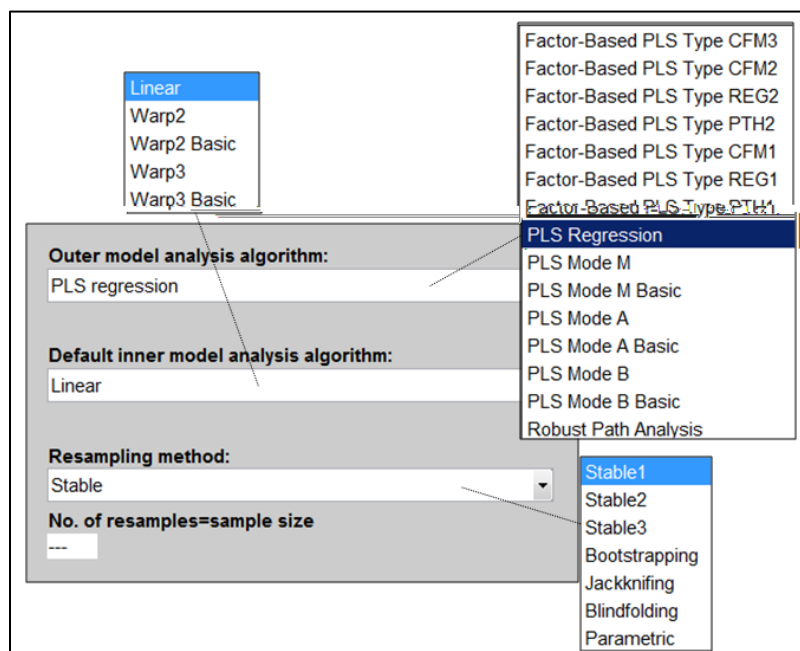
Factor-Based PLS Type CFM3
Factor-Based PLS Type CFM2
Factor-Based PLS Type REG2
Factor-Based PLS Type PTH2
Factor-Based PLS Type CFM1
Factor-Based PLS Type REG1
Factor-Based PLS Type PTH1

Linear
Warp2
Warp2 Basic
Warp3
Warp3 Basic

Outer model analysis algorithm:
PLS regression

PLS Regression
PLS Mode M
PLS Mode M Basic
PLS Mode A
PLS Mode A Basic
PLS Mode B
PLS Mode B Basic
Robust Path Analysis

Default inner model analysis algorithm:
Linear

Resampling method:
Stable

Stable1
Stable2
Stable3
Bootstrapping
Jackknifing
Blindfolding
Parametric

No. of resamples=sample size
---